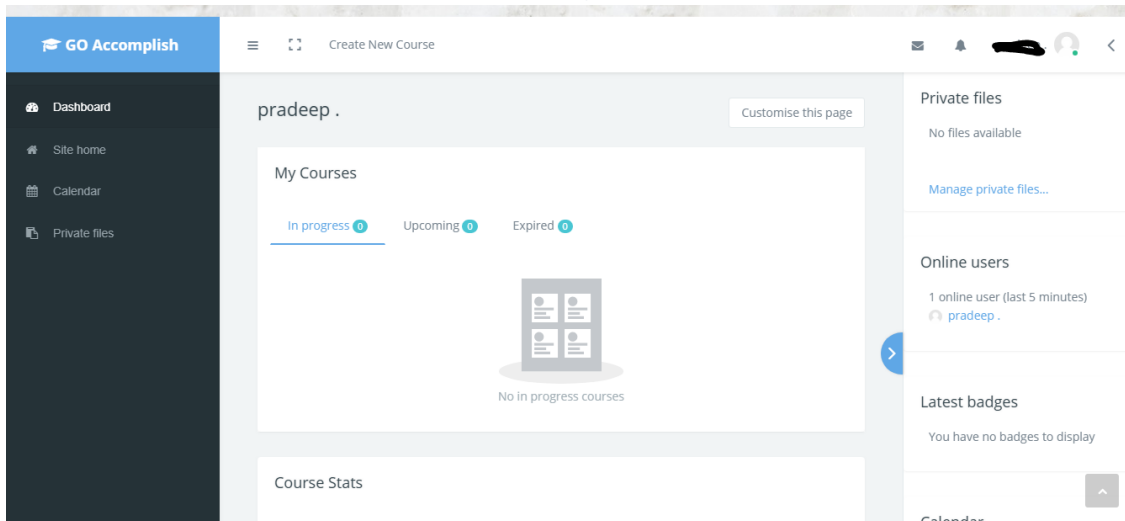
GO Accomplish

Create New Course

Dashboard

Site home

Calendar

Private files

pradeep .

Customise this page

My Courses

In progress 0

Upcoming 0

Expired 0

No in progress courses

Course Stats

Private files

No files available

Manage private files...

Online users

1 online user (last 5 minutes)

pradeep .

Latest badges

You have no badges to display

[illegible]